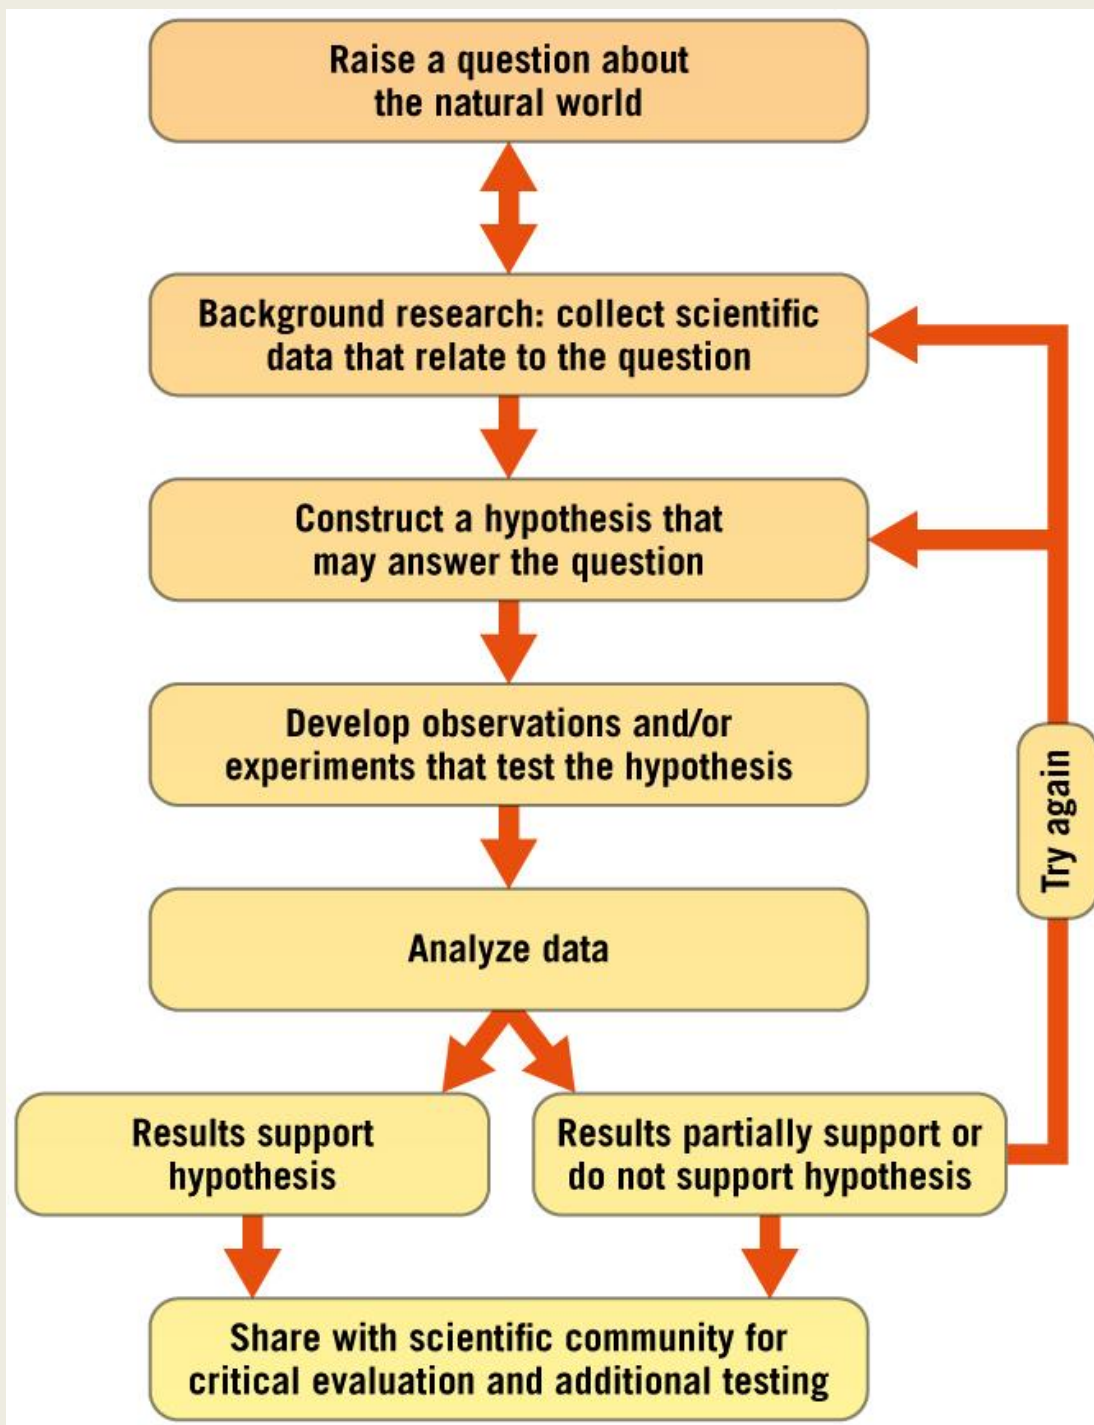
Raise a question about the natural world

Background research: collect scientific data that relate to the question

Construct a hypothesis that may answer the question

Develop observations and/or experiments that test the hypothesis

Analyze data

Results support hypothesis

Results partially support or do not support hypothesis

Try again

Share with scientific community for critical evaluation and additional testing